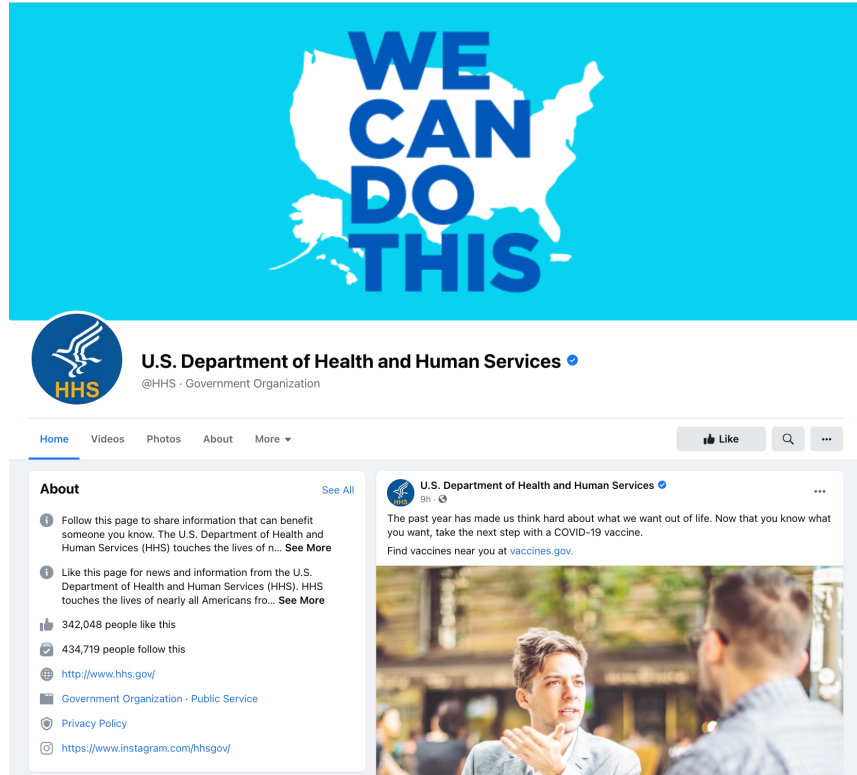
WE CAN DO THIS

HHS

U.S. Department of Health and Human Services

@HHS · Government Organization

Home Videos Photos About More

Like

About

See All

Follow this page to share information that can benefit someone you know. The U.S. Department of Health and Human Services (HHS) touches the lives of n... See More

Like this page for news and information from the U.S. Department of Health and Human Services (HHS). HHS touches the lives of nearly all Americans fro... See More

342,048 people like this

434,719 people follow this

http://www.hhs.gov/

Government Organization · Public Service

Privacy Policy

https://www.instagram.com/hhsgov/

U.S. Department of Health and Human Services

9h ·

The past year has made us think hard about what we want out of life. Now that you know what you want, take the next step with a COVID-19 vaccine.

Find vaccines near you at vaccines.gov.